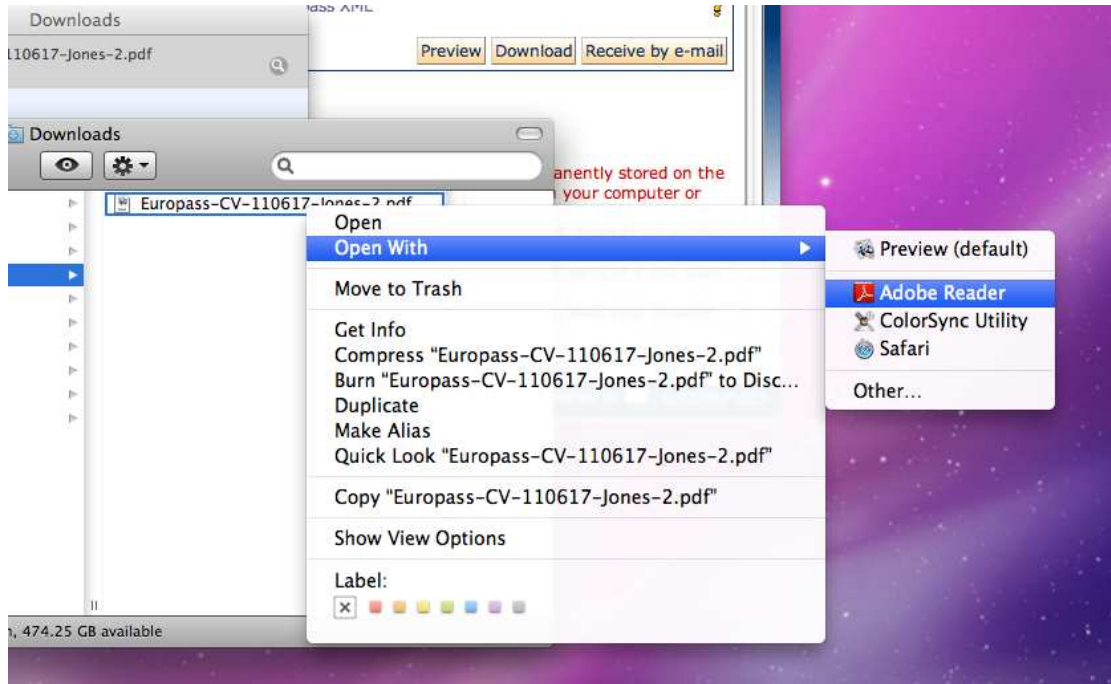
Downloads
110617-Jones-2.pdf

ass XML

Preview Download Receive by e-mail

Downloads

anently stored on the
your computer or

Europass-CV-110617-Jones-2.pdf

Open
Open With
Move to Trash
Get Info
Compress "Europass-CV-110617-Jones-2.pdf"
Burn "Europass-CV-110617-Jones-2.pdf" to Disc...
Duplicate
Make Alias
Quick Look "Europass-CV-110617-Jones-2.pdf"
Copy "Europass-CV-110617-Jones-2.pdf"
Show View Options
Label:

Preview (default)
Adobe Reader
ColorSync Utility
Safari
Other...

, 474.25 GB available